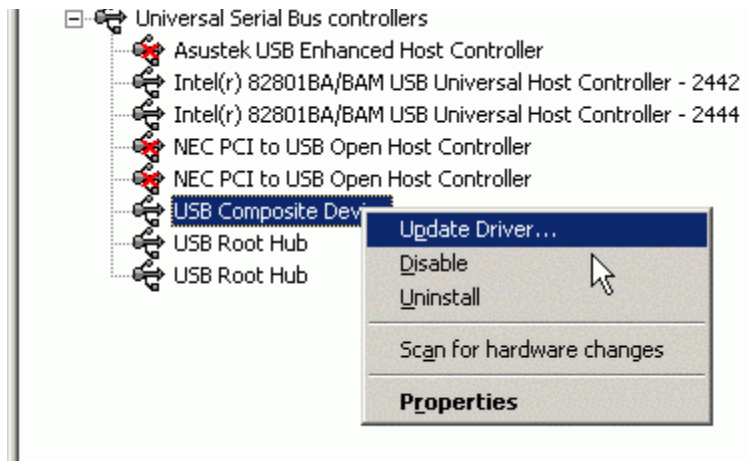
Universal Serial Bus controllers
Asustek USB Enhanced Host Controller
Intel(r) 82801BA/BAM USB Universal Host Controller - 2442
Intel(r) 82801BA/BAM USB Universal Host Controller - 2444
NEC PCI to USB Open Host Controller
NEC PCI to USB Open Host Controller
USB Composite Dev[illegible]
USB Root Hub
USB Root Hub

Update Driver...
Disable
Uninstall
Scan for hardware changes
Properties